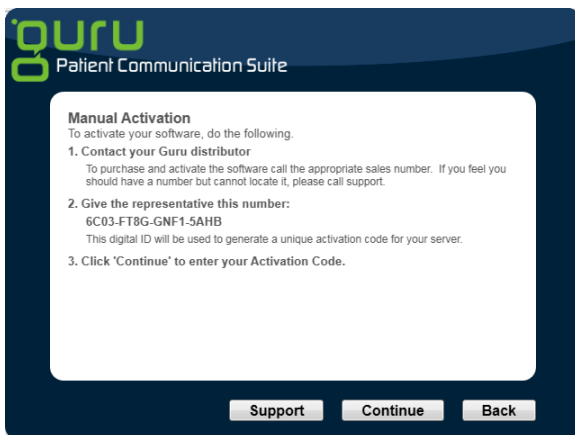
guru
Patient Communication Suite

Manual Activation
To activate your software, do the following.

1. Contact your Guru distributor
To purchase and activate the software call the appropriate sales number. If you feel you should have a number but cannot locate it, please call support.

2. Give the representative this number:
6C03-FT8G-GNF1-5AHB
This digital ID will be used to generate a unique activation code for your server.

3. Click 'Continue' to enter your Activation Code.

Support
Continue
Back